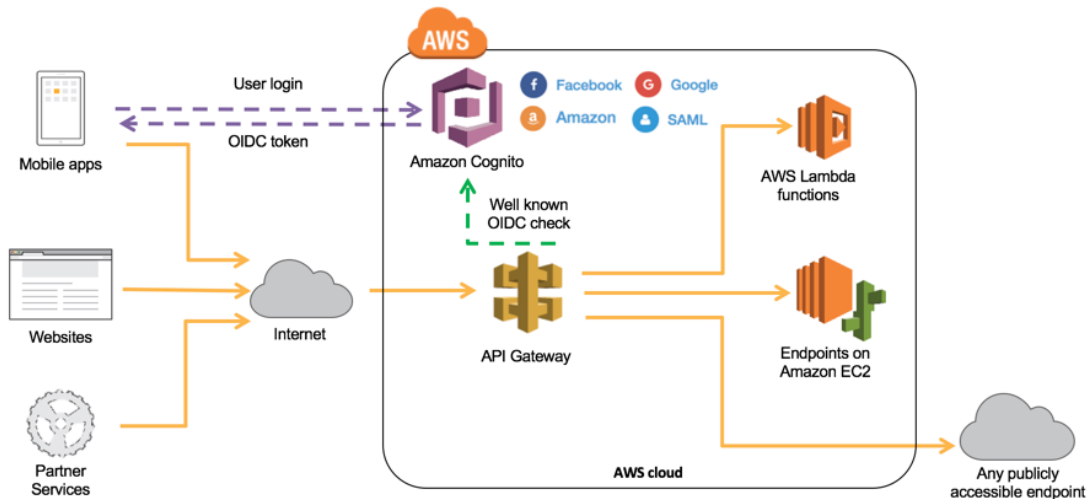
AWS

Mobile apps

User login

OIDC token

Amazon Cognito

Facebook

Google

Amazon

SAML

Well known OIDC check

AWS Lambda functions

Websites

Internet

API Gateway

Endpoints on Amazon EC2

Partner Services

AWS cloud

Any publicly accessible endpoint